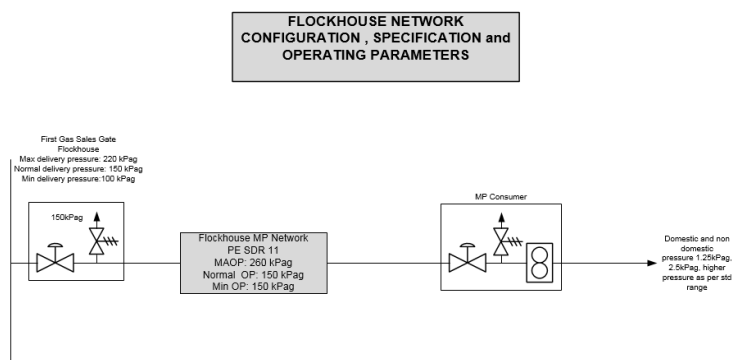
FLOCKHOUSE NETWORK CONFIGURATION , SPECIFICATION and OPERATING PARAMETERS

First Gas Sales Gate
Flockhouse
Max delivery pressure: 220 kPag
Normal delivery pressure: 150 kPag
Min delivery pressure:100 kPag

150kPag

Flockhouse MP Network
PE SDR 11
MAOP: 260 kPag
Normal OP: 150 kPag
Min OP: 150 kPag

MP Consumer

Domestic and non domestic pressure 1.25kPag, 2.5kPag, higher pressure as per std range